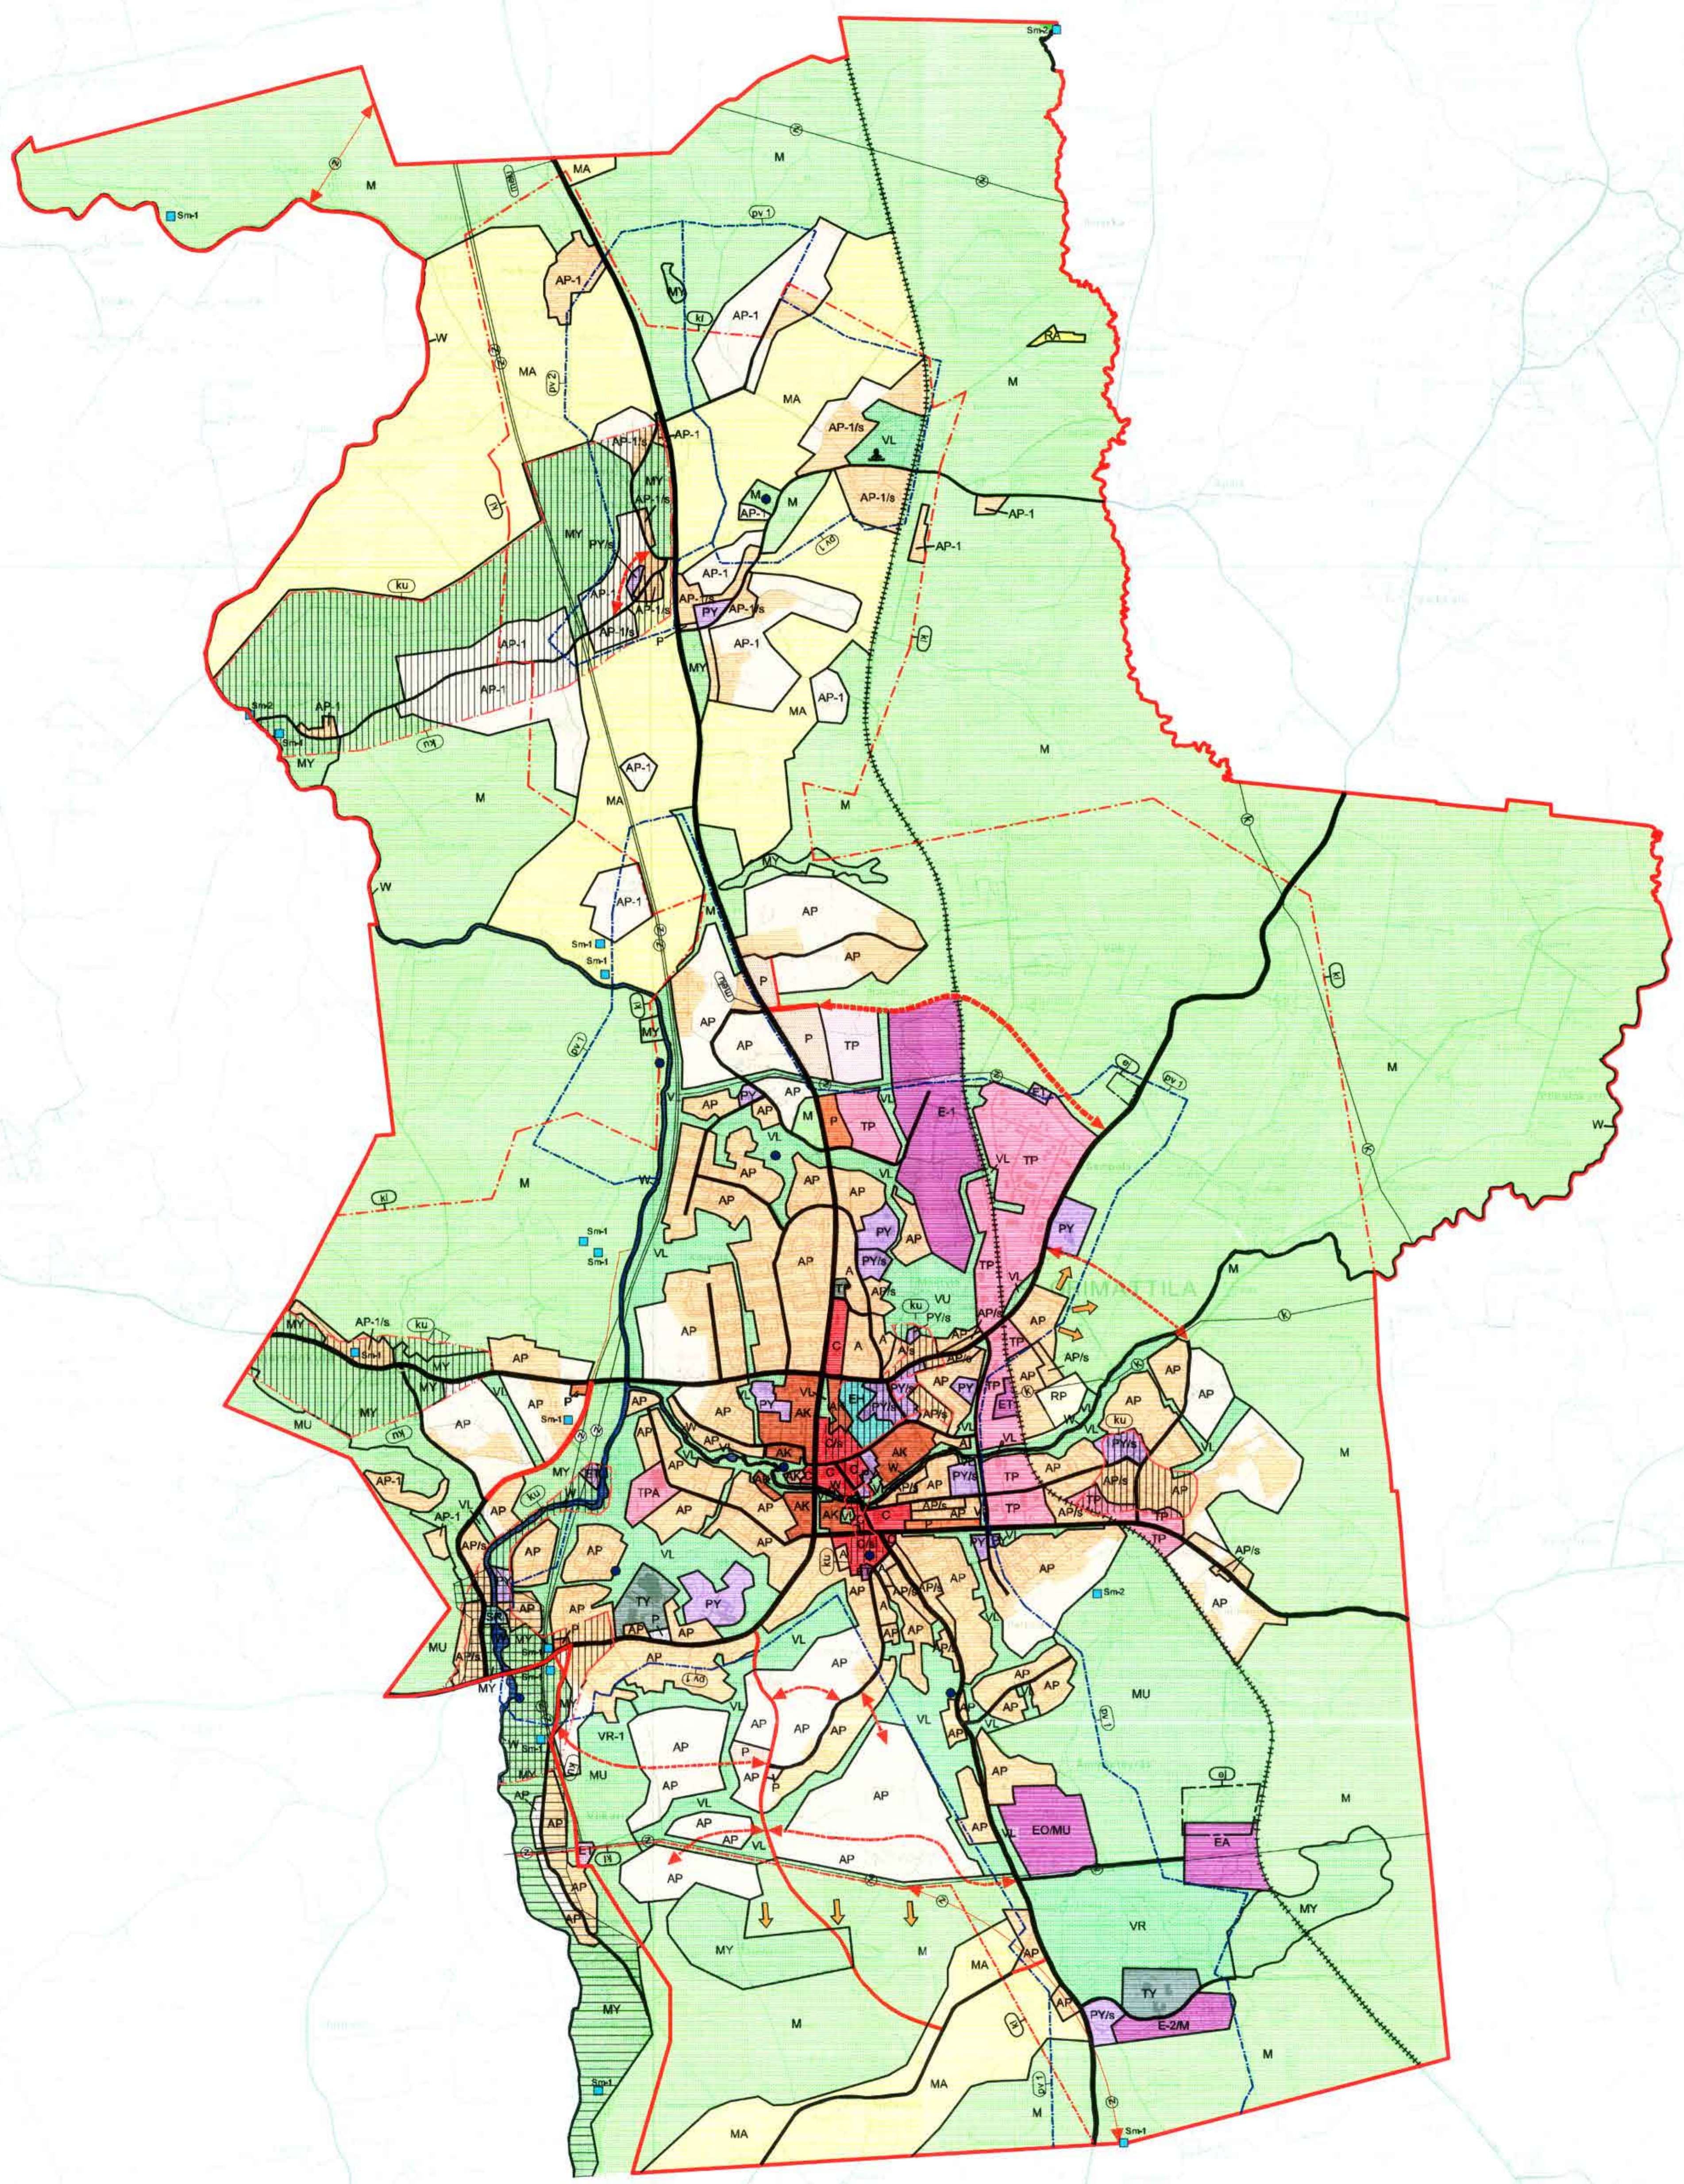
Sm-2
M
Sm-1
MA
M
pv 1
AP-1
MY
AP-1
kl
RA
W
MA
pv 2
MA
M
AP-1/s
AP-1
VL
AP-1/s
MY
AP-1/s
M
AP-1
MY
PY/s
AP-1
ku
AP-1
AP-1/s
PY
AP-1/s
AP-1
AP-1
AP-1
MY
MA
AP-1
Sm-2
AP-1
MY
M
M
AP-1
MA
M
M
MY
W
AP
AP-1
AP
Sm-1
Sm-1
P
AP
P
TP
AP
MY
M
E-1
pv 1
AP
AP
PY
AP
P
TP
VL
M
VL
TP
AP
AP
AP
M
PY
AP
PY/s
AP
TP
PY
M
Sm-1
Sm-1
VL
VU
AP/s
AP
TP
IMATTILA
MY
AP-1/s
ku
PY/s
AP/s
AP
AP
AP
RP
AP
AP
MY
AP
PY
AK
EH
PY
ku
AP
MU
AP
AK
AK
W
PY/s
TP
M
AP-1
TPA
AP
AK
AP/s
AP/s
TP
AP-1
VL
AP
AP
TP
AP
AP/s
AP
VL
PY
AP
AP
AP/s
TY
PY
AP
Sm-2
AP
MU
AP
VL
AP
MY
AP
AP
AP
MU
VR-1
AP
AP
VL
AP
Sm-1
MU
AP
AP
AP
EO/MU
EA
AP
AP
VL
AP
AP
MY
VR
M
MY
MA
AP
MY
TY
M
PY/s
E-2/M
M
Sm-1
MA
M
MA
Sm-1